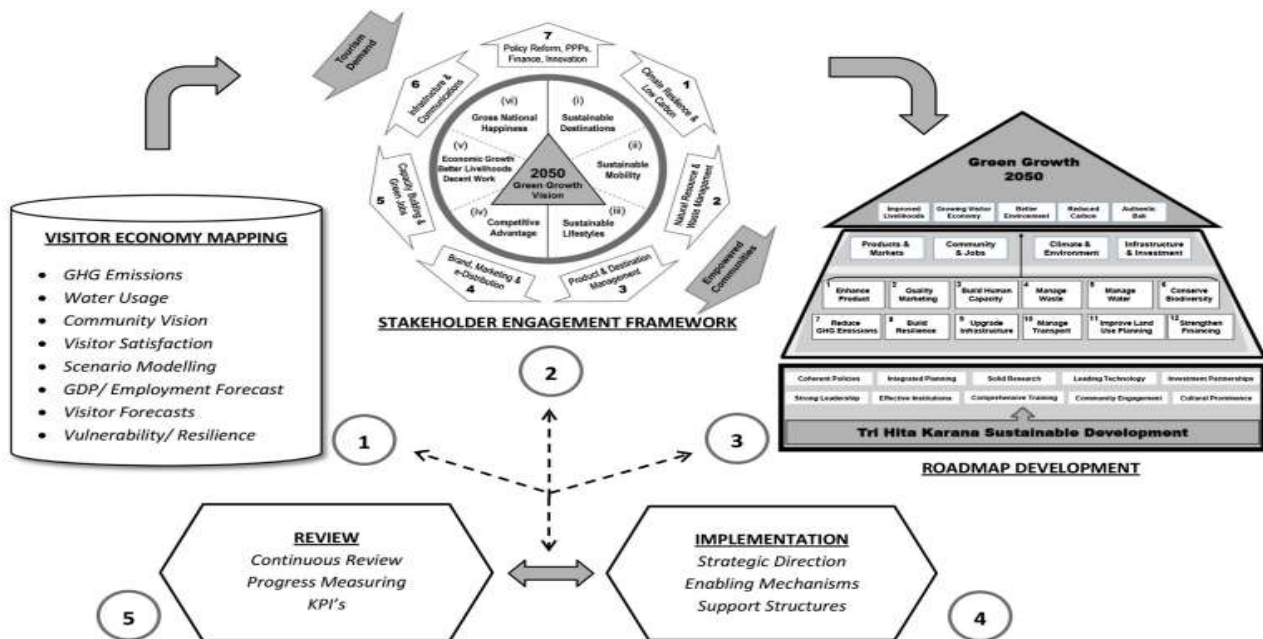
VISITOR ECONOMY MAPPING

- GHG Emissions
- Water Usage
- Community Vision
- Visitor Satisfaction
- Scenario Modelling
- GDP/ Employment Forecast
- Visitor Forecasts
- Vulnerability/ Resilience

Tourism Demand

7
Policy Reform, PPPs, Finance, Innovation

1
Climate Resilience & Low Carbon

2
Natural Resource & Waste Management

3
Product & Destination Management

4
Brand, Marketing & e-Distribution

5
Capacity Building & Green Jobs

6
Infrastructure & Communications

(vi)
Gross National Happiness

(i)
Sustainable Destinations

(ii)
Sustainable Mobility

(iii)
Sustainable Lifestyles

(iv)
Competitive Advantage

(v)
Economic Growth Better Livelihoods Decent Work

2050
Green Growth Vision

Empowered Communities

STAKEHOLDER ENGAGEMENT FRAMEWORK

Green Growth 2050

Improved Livelihoods | Growing Visitor Economy | Better Environment | Reduced Carbon | Authentic Bali

Products & Markets | Community & Jobs | Climate & Environment | Infrastructure & Investment

1 Enhance Product | 2 Quality Marketing | 3 Build Human Capacity | 4 Manage Waste | 5 Manage Water | 6 Conserve Biodiversity

7 Reduce GHG Emissions | 8 Build Resilience | 9 Upgrade Infrastructure | 10 Manage Transport | 11 Improve Land Use Planning | 12 Strengthen Financing

Coherent Policies | Integrated Planning | Solid Research | Leading Technology | Investment Partnerships

Strong Leadership | Effective Institutions | Comprehensive Training | Community Engagement | Cultural Prominence

Tri Hita Karana Sustainable Development

ROADMAP DEVELOPMENT

1

2

3

REVIEW
Continuous Review
Progress Measuring
KPI's

IMPLEMENTATION
Strategic Direction
Enabling Mechanisms
Support Structures

5

4